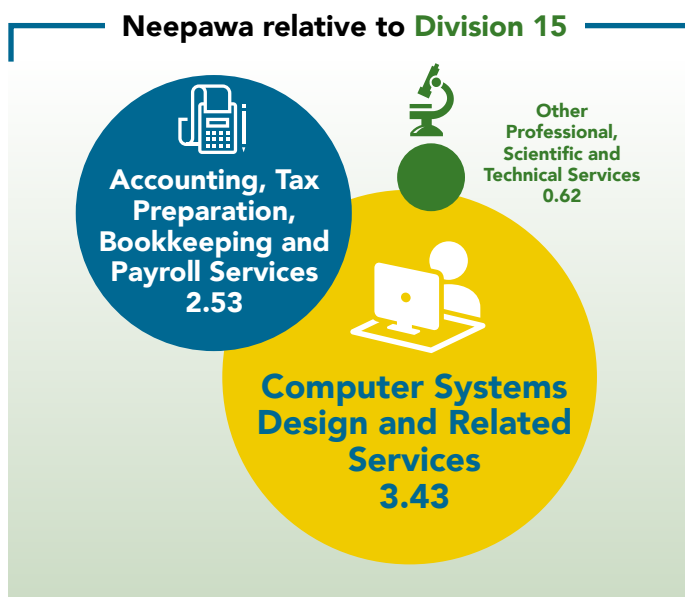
Neepawa relative to Division 15

Accounting, Tax Preparation, Bookkeeping and Payroll Services 2.53

Other Professional, Scientific and Technical Services 0.62

Computer Systems Design and Related Services 3.43